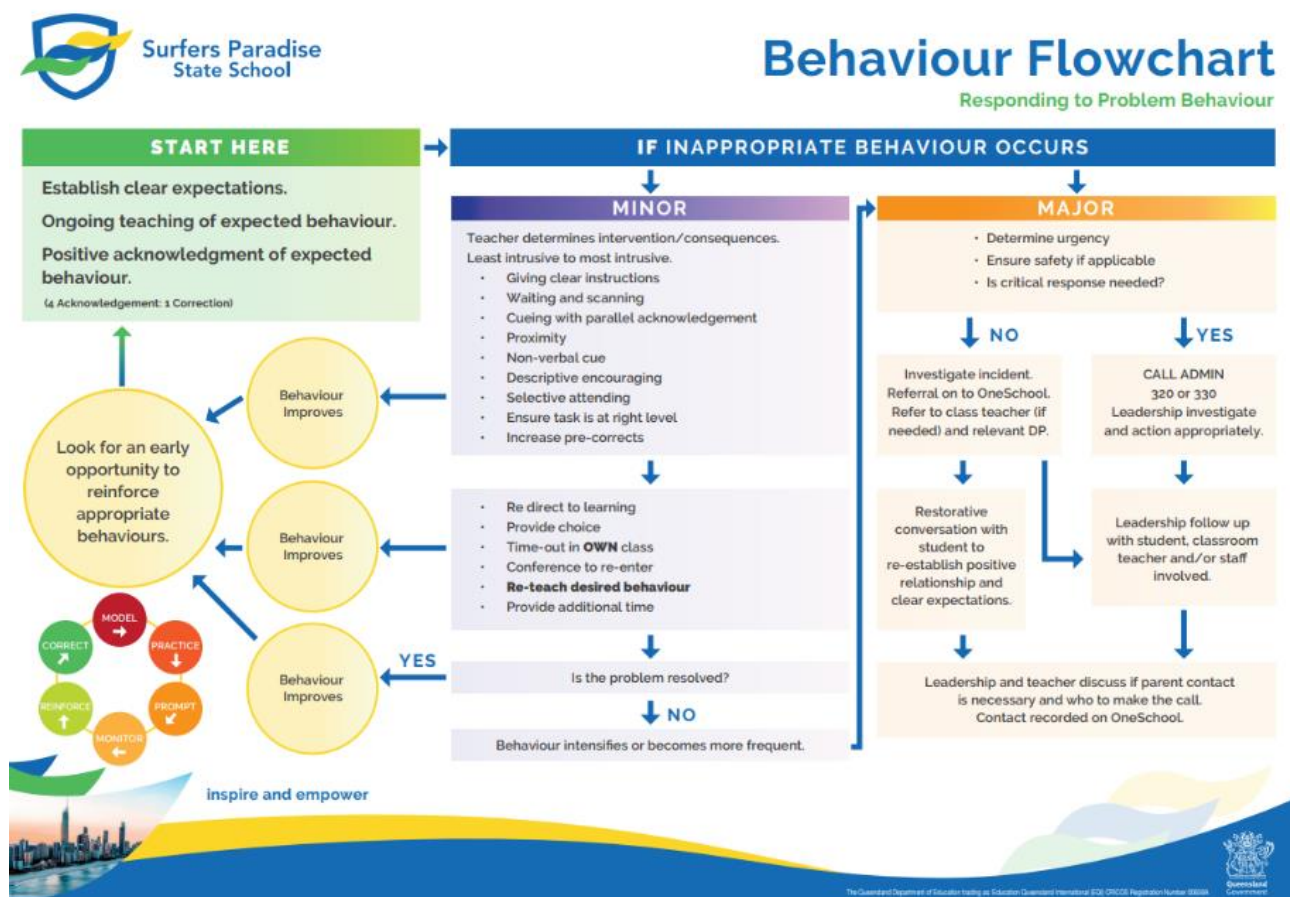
Surfers Paradise State School

Behaviour Flowchart

Responding to Problem Behaviour

START HERE

Establish clear expectations.

Ongoing teaching of expected behaviour.

Positive acknowledgment of expected behaviour.

(4 Acknowledgement: 1 Correction)

IF INAPPROPRIATE BEHAVIOUR OCCURS

MINOR

Teacher determines intervention/consequences.
Least intrusive to most intrusive.

- Giving clear instructions
- Waiting and scanning
- Cueing with parallel acknowledgement
- Proximity
- Non-verbal cue
- Descriptive encouraging
- Selective attending
- Ensure task is at right level
- Increase pre-corrects

- Re direct to learning
- Provide choice
- Time-out in OWN class
- Conference to re-enter
- Re-teach desired behaviour
- Provide additional time

Is the problem resolved?

YES

NO

Behaviour intensifies or becomes more frequent.

Behaviour Improves

Behaviour Improves

Behaviour Improves

Look for an early opportunity to reinforce appropriate behaviours.

MODEL
PRACTICE
PROMPT
MONITOR
REINFORCE
CORRECT

MAJOR

- Determine urgency
- Ensure safety if applicable
- Is critical response needed?

NO

YES

Investigate incident. Referral on to OneSchool. Refer to class teacher (if needed) and relevant DP.

CALL ADMIN
320 or 330
Leadership investigate and action appropriately.

Restorative conversation with student to re-establish positive relationship and clear expectations.

Leadership follow up with student, classroom teacher and/or staff involved.

Leadership and teacher discuss if parent contact is necessary and who to make the call. Contact recorded on OneSchool.

inspire and empower

The Queensland Department of Education trading as Education Queensland International (EQI) CRICOS Registration Number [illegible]

Queensland Government